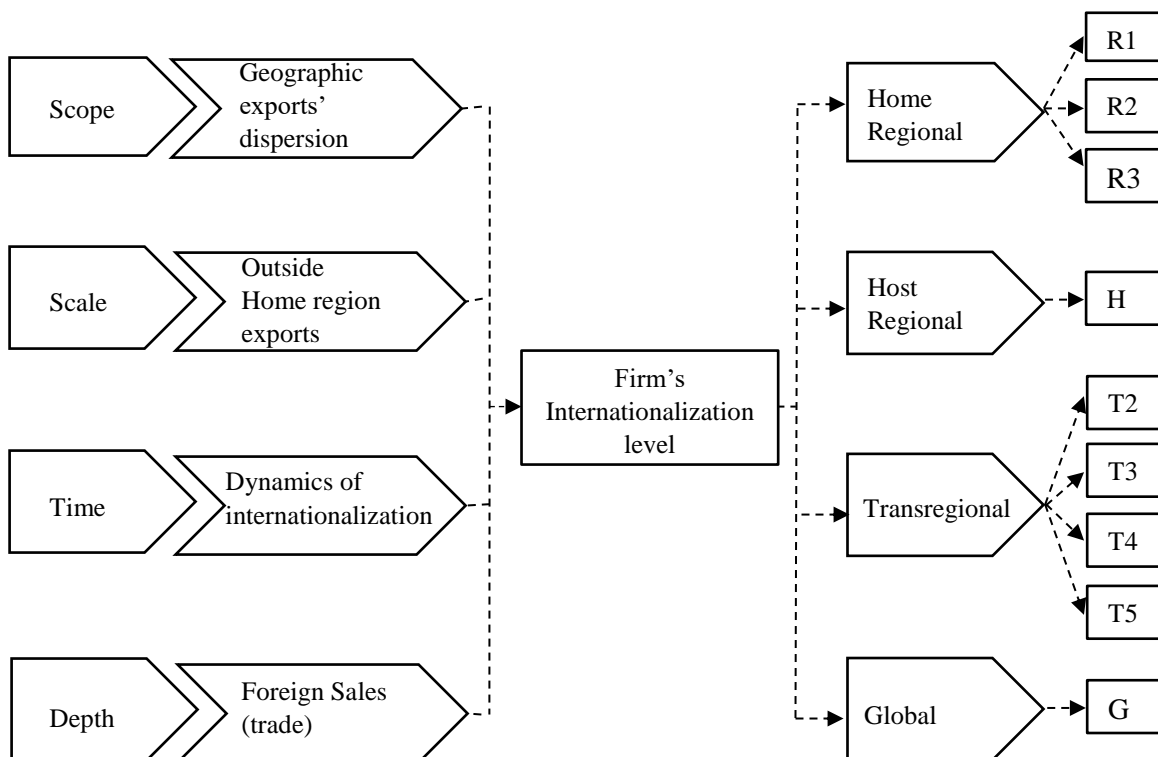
Scope

Geographic exports' dispersion

Scale

Outside Home region exports

Time

Dynamics of internationalization

Depth

Foreign Sales (trade)

Firm's Internationalization level

Home Regional

R1

R2

R3

Host Regional

H

Transregional

T2

T3

T4

T5

Global

G